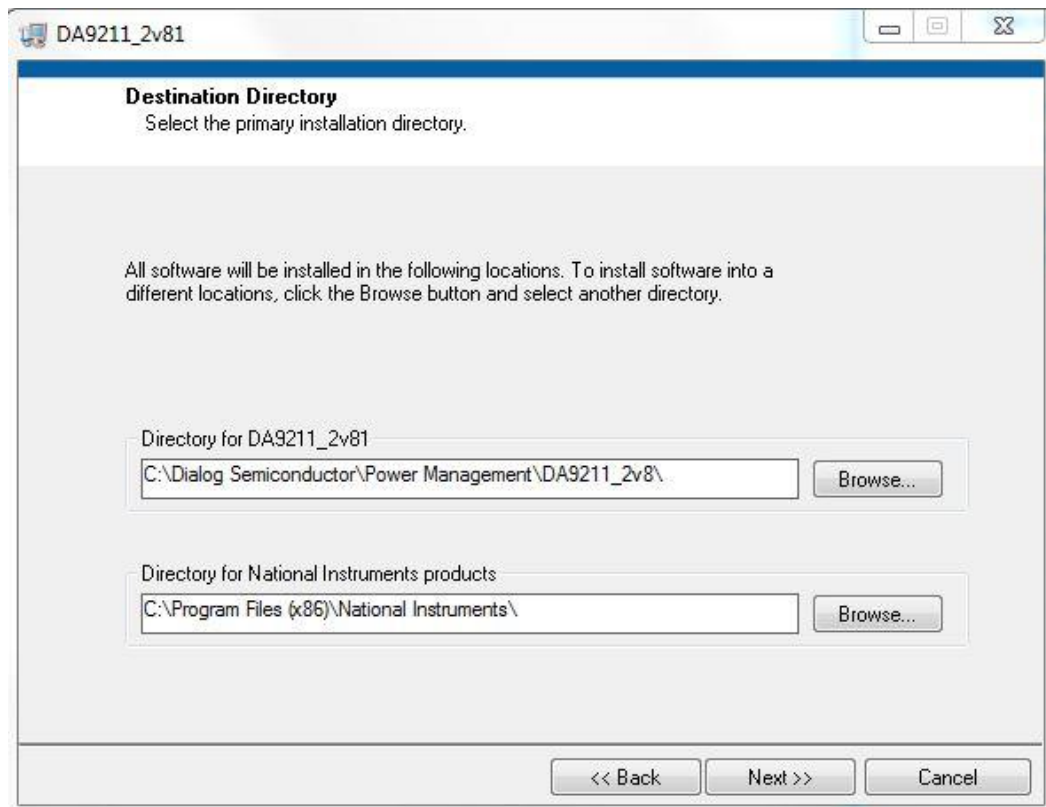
DA9211_2v81

Destination Directory
Select the primary installation directory.

All software will be installed in the following locations. To install software into a different locations, click the Browse button and select another directory.

Directory for DA9211_2v81
C:\Dialog Semiconductor\Power Management\DA9211_2v8\
Browse...

Directory for National Instruments products
C:\Program Files (x86)\National Instruments\
Browse...

<< Back
Next >>
Cancel